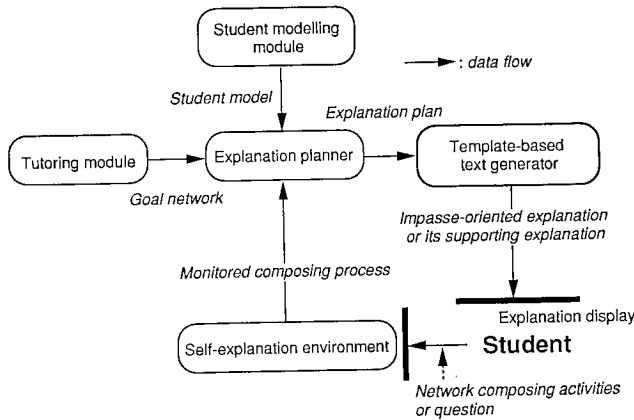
Student modelling module

: data flow

Student model

Explanation plan

Tutoring module

Explanation planner

Template-based text generator

Goal network

Impasse-oriented explanation or its supporting explanation

Monitored composing process

Explanation display

Self-explanation environment

Student

Network composing activities or question